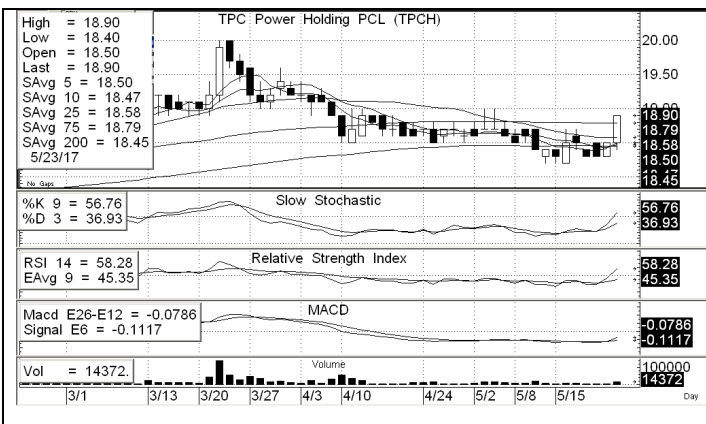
High = 18.90
Low = 18.40
Open = 18.50
Last = 18.90
SAvg 5 = 18.50
SAvg 10 = 18.47
SAvg 25 = 18.58
SAvg 75 = 18.79
SAvg 200 = 18.45
5/23/17

TPC Power Holding PCL (TPCH)

20.00
19.50
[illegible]
18.90
18.79
18.58
18.50
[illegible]
18.45

No Gaps

%K 9 = 56.76
%D 3 = 36.93

Slow Stochastic

56.76
36.93

RSI 14 = 58.28
EAvg 9 = 45.35

Relative Strength Index

58.28
45.35

Macd E26-E12 = -0.0786
Signal E6 = -0.1117

MACD

-0.0786
-0.1117

Vol = 14372.

Volume

100000
14372

3/1 3/13 3/20 3/27 4/3 4/10 4/24 5/2 5/8 5/15 Day